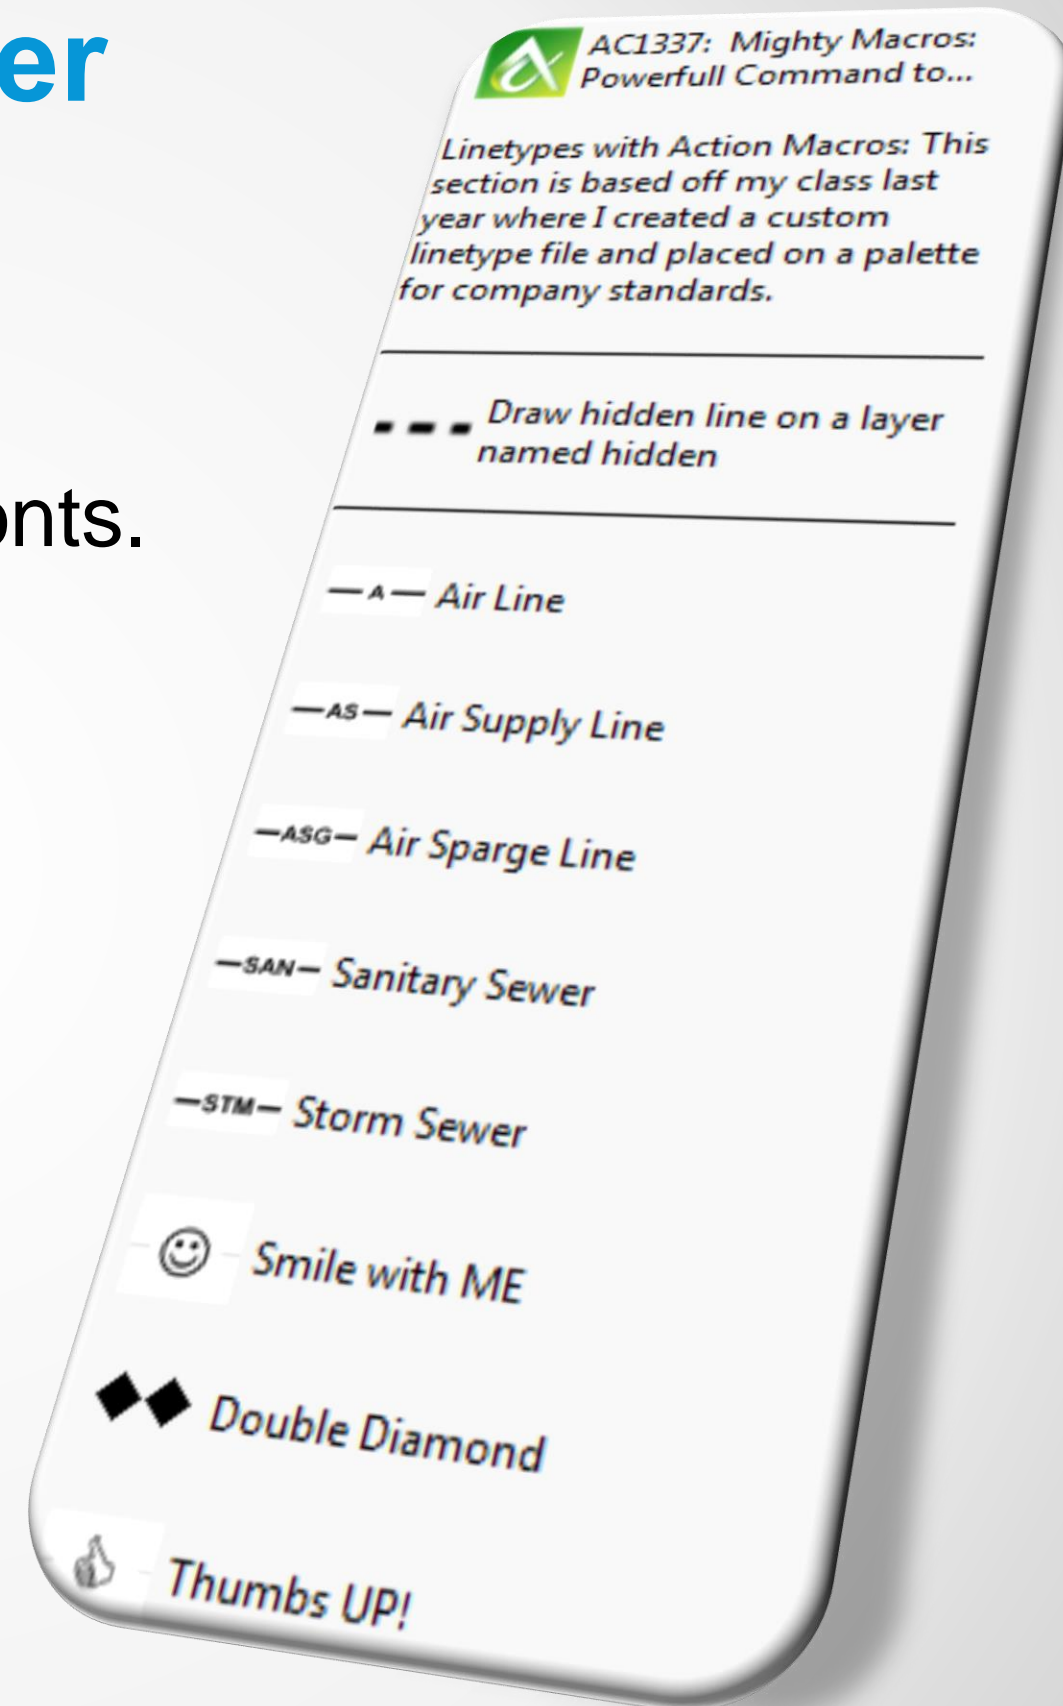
er

nts.

AC1337: Mighty Macros: Powerfull Command to...

Linetypes with Action Macros: This section is based off my class last year where I created a custom linetype file and placed on a palette for company standards.

Draw hidden line on a layer named hidden

—A— Air Line

—AS— Air Supply Line

—ASG— Air Sparge Line

—SAN— Sanitary Sewer

—STM— Storm Sewer

Smile with ME

Double Diamond

Thumbs UP!